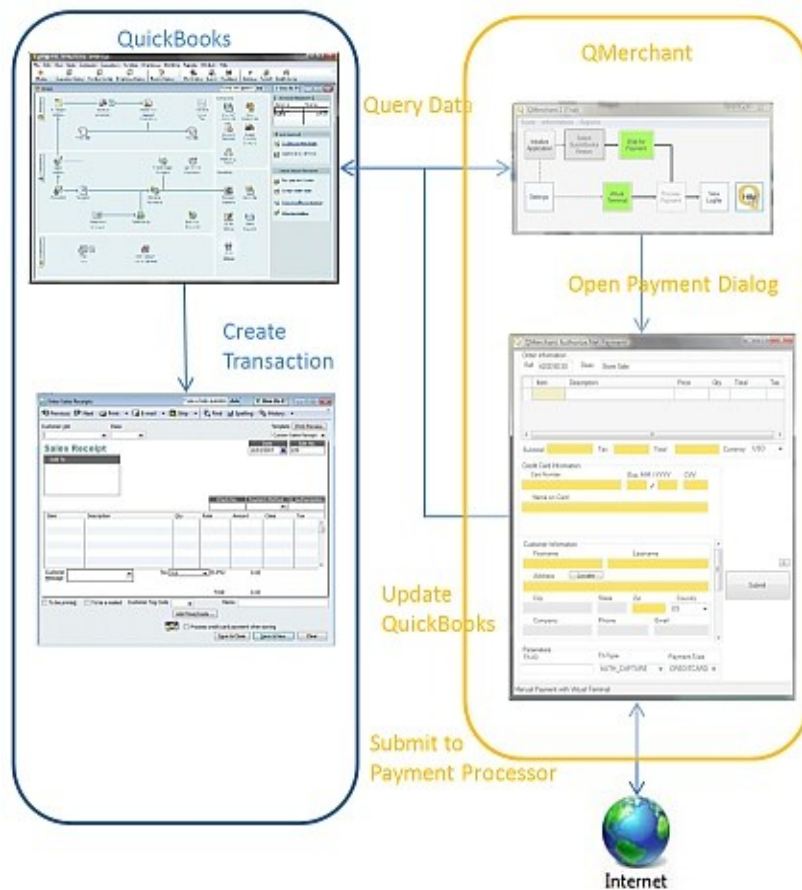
QuickBooks

QMerchant

Query Data

Open Payment Dialog

Create Transaction

Sales Receipt

Update QuickBooks

Submit to Payment Processor

Order Information

Credit Card Information

Customer Information

Submit

Manual Payment with Virtual Terminal

Internet